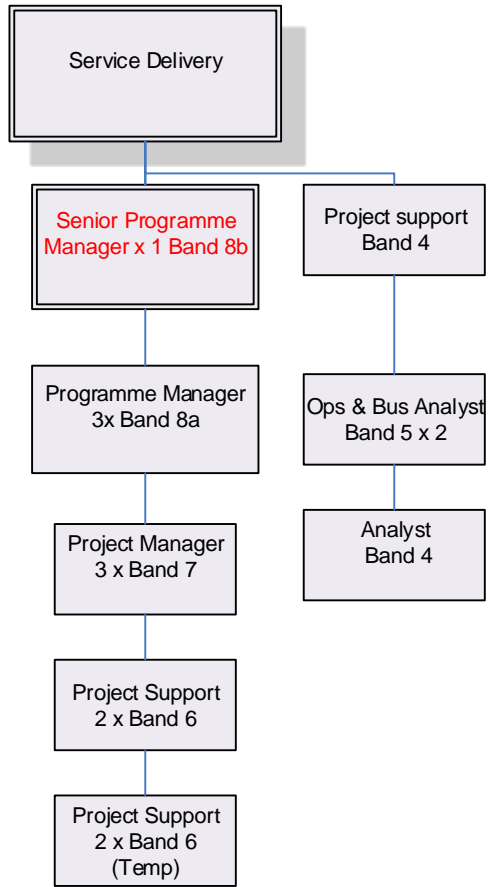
Service Delivery

Senior Programme Manager x 1 Band 8b

Programme Manager 3x Band 8a

Project Manager 3 x Band 7

Project Support 2 x Band 6

Project Support 2 x Band 6 (Temp)

Project support Band 4

Ops & Bus Analyst Band 5 x 2

Analyst Band 4